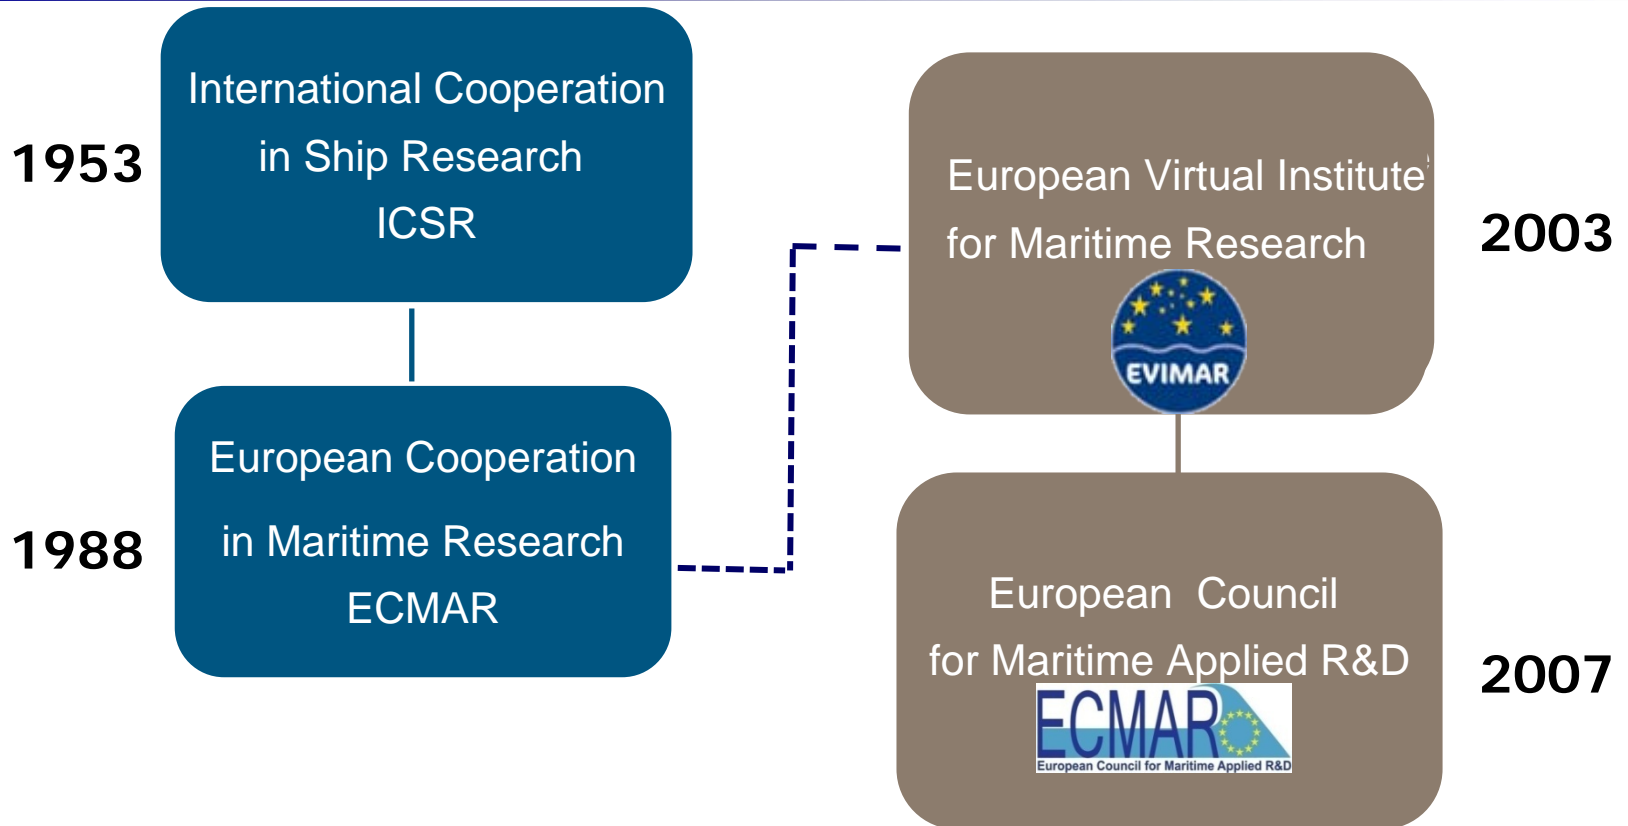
1953

International Cooperation in Ship Research ICSR

1988

European Cooperation in Maritime Research ECMAR

European Virtual Institute for Maritime Research

EVIMAR

2003

European Council for Maritime Applied R&D

ECMAR

European Council for Maritime Applied R&D

2007